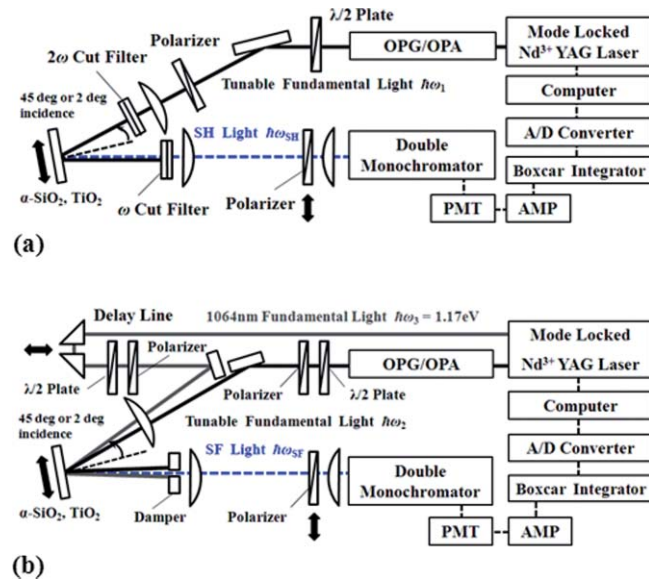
λ/2 Plate
Polarizer
2ω Cut Filter
Mode Locked Nd³⁺ YAG Laser
OPG/OPA
Tunable Fundamental Light $\hbar\omega_1$
Computer
45 deg or 2 deg incidence
SH Light $\hbar\omega_{SH}$
A/D Converter
Double Monochromator
Boxcar Integrator
α-SiO₂, TiO₂
ω Cut Filter
Polarizer
PMT
AMP
(a)

Delay Line
1064nm Fundamental Light $\hbar\omega_3 = 1.17$eV
Mode Locked Nd³⁺ YAG Laser
Polarizer
OPG/OPA
λ/2 Plate
Polarizer
λ/2 Plate
Tunable Fundamental Light $\hbar\omega_2$
Computer
45 deg or 2 deg incidence
SF Light $\hbar\omega_{SF}$
A/D Converter
Double Monochromator
Boxcar Integrator
α-SiO₂, TiO₂
Damper
Polarizer
PMT
AMP
(b)